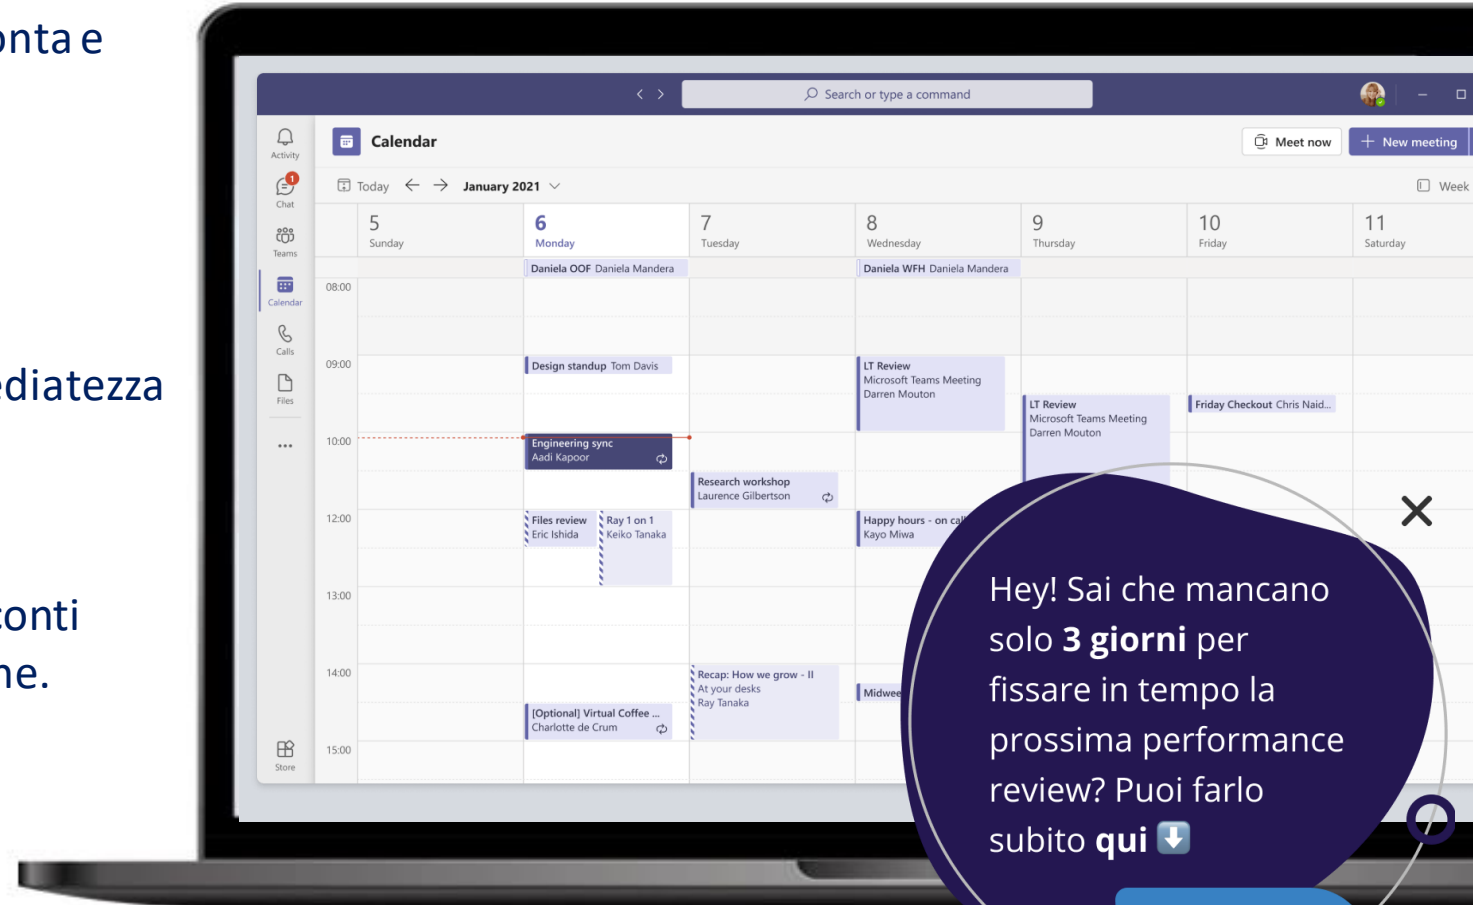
nta e

diatezza

conti
ne.

Search or type a command

Activity
1
Chat
Teams
Calendar
Calls
Files
...
Store

Calendar

Meet now
New meeting

Today
January 2021
Week

5
Sunday
6
Monday
7
Tuesday
8
Wednesday
9
Thursday
10
Friday
11
Saturday

Daniela OOF Daniela Mandera
Daniela WFH Daniela Mandera

08:00
09:00
10:00
12:00
13:00
14:00
15:00

Design standup Tom Davis
LT Review
Microsoft Teams Meeting
Darren Mouton
LT Review
Microsoft Teams Meeting
Darren Mouton
Friday Checkout Chris Naid...
Engineering sync
Aadi Kapoor
Research workshop
Laurence Gilbertson
Files review
Eric Ishida
Ray 1 on 1
Keiko Tanaka
Happy hours - on call
Kayo Miwa
Recap: How we grow - II
At your desks
Ray Tanaka
Midwee
[Optional] Virtual Coffee ...
Charlotte de Crum

Hey! Sai che mancano solo **3 giorni** per fissare in tempo la prossima performance review? Puoi farlo subito **qui** ⬇️